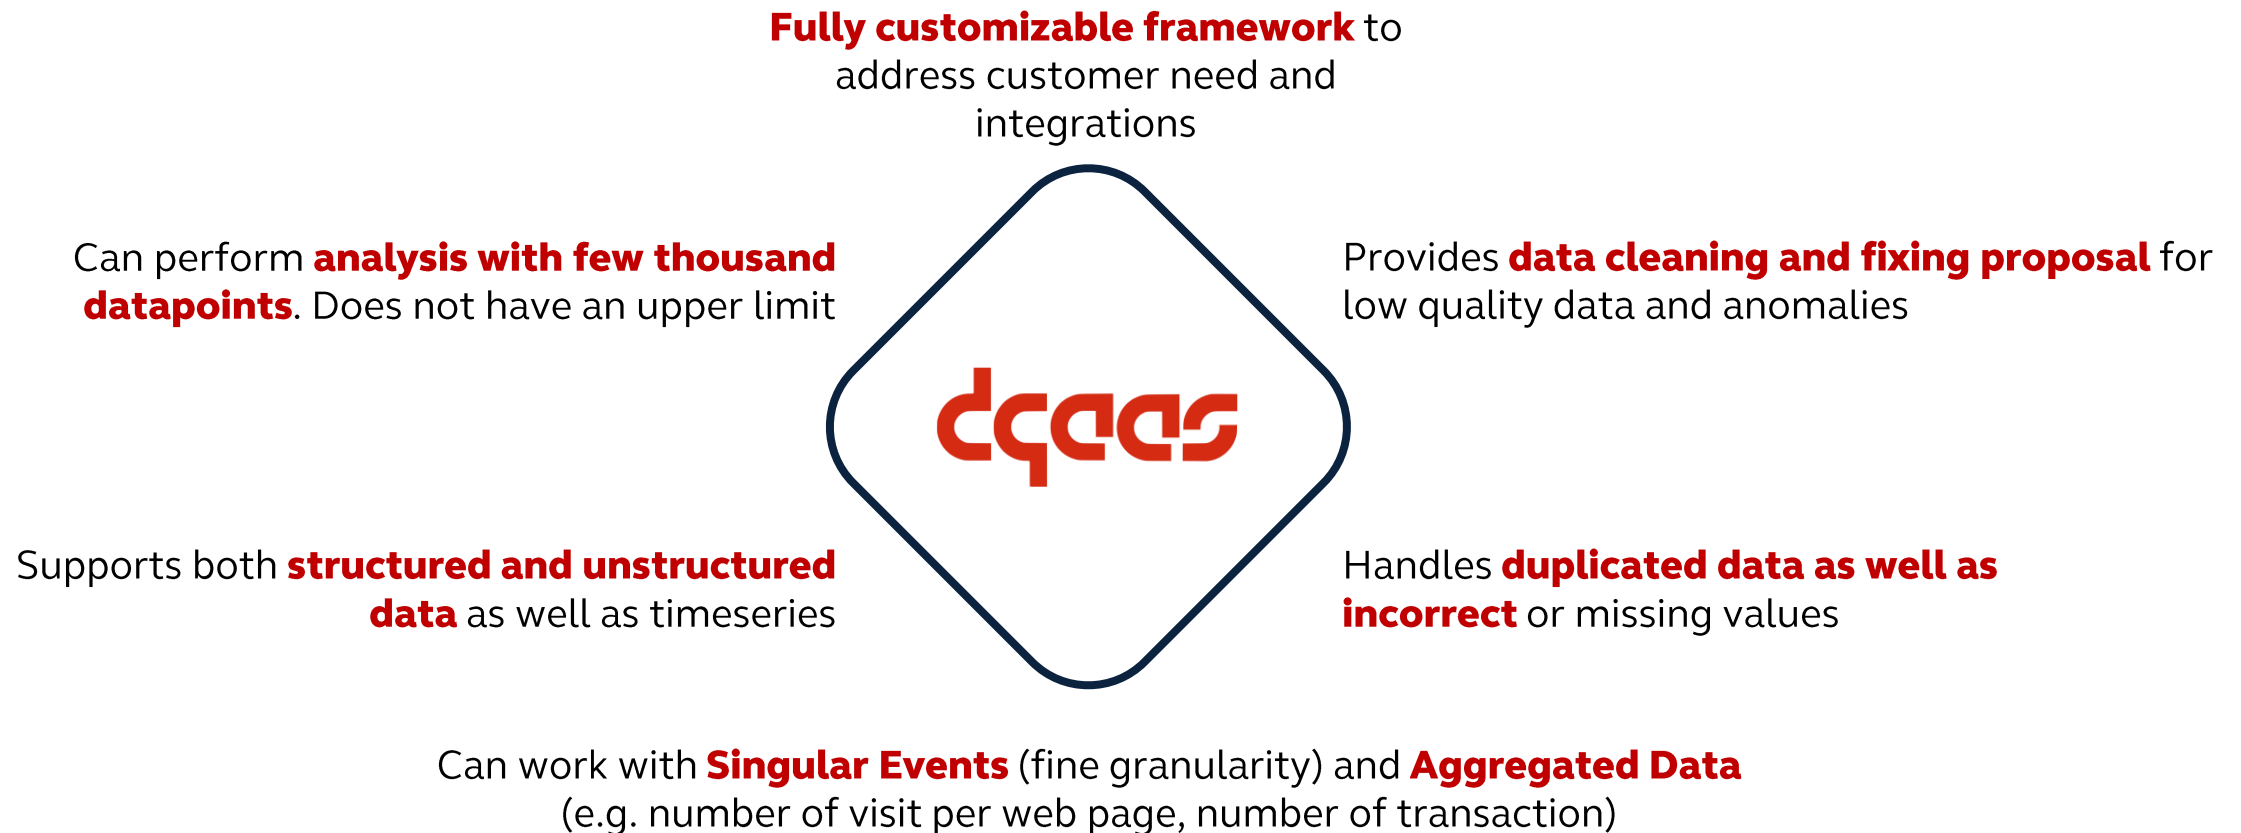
Fully customizable framework to address customer need and integrations

Can perform analysis with few thousand datapoints. Does not have an upper limit

Provides data cleaning and fixing proposal for low quality data and anomalies

dqaas

Supports both structured and unstructured data as well as timeseries

Handles duplicated data as well as incorrect or missing values

Can work with Singular Events (fine granularity) and Aggregated Data (e.g. number of visit per web page, number of transaction)